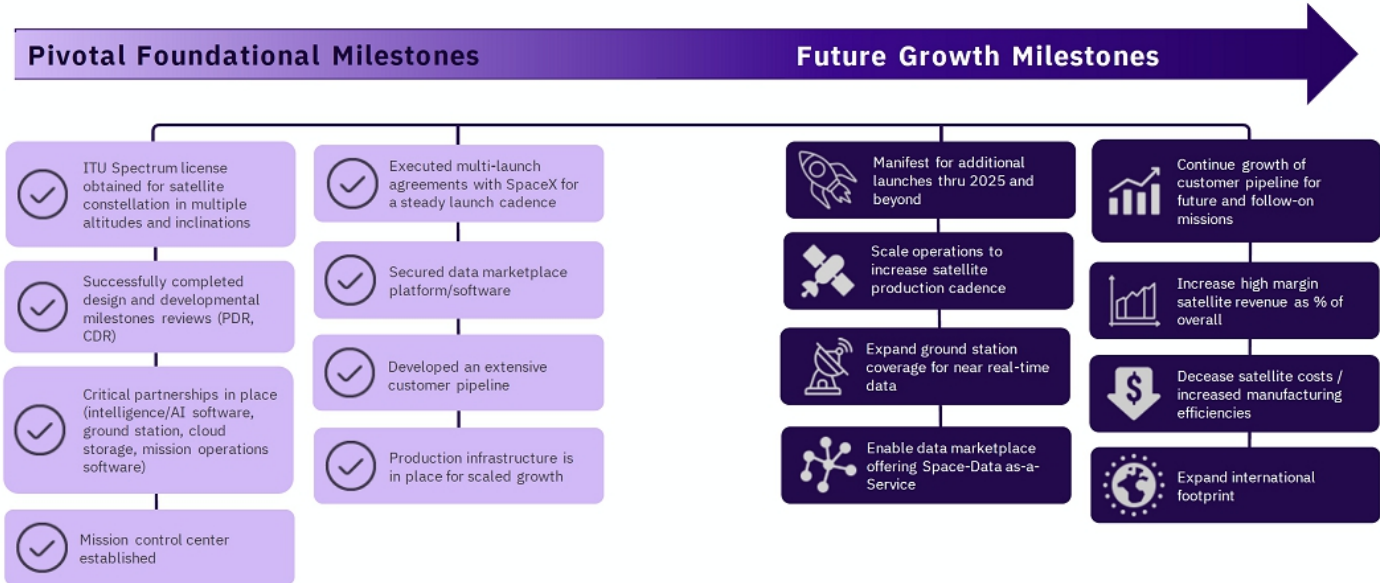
Pivotal Foundational Milestones

Future Growth Milestones

ITU Spectrum license obtained for satellite constellation in multiple altitudes and inclinations

Successfully completed design and developmental milestones reviews (PDR, CDR)

Critical partnerships in place (intelligence/AI software, ground station, cloud storage, mission operations software)

Mission control center established

Executed multi-launch agreements with SpaceX for a steady launch cadence

Secured data marketplace platform/software

Developed an extensive customer pipeline

Production infrastructure is in place for scaled growth

Manifest for additional launches thru 2025 and beyond

Scale operations to increase satellite production cadence

Expand ground station coverage for near real-time data

Enable data marketplace offering Space-Data as-a-Service

Continue growth of customer pipeline for future and follow-on missions

Increase high margin satellite revenue as % of overall

Decease satellite costs / increased manufacturing efficiencies

Expand international footprint